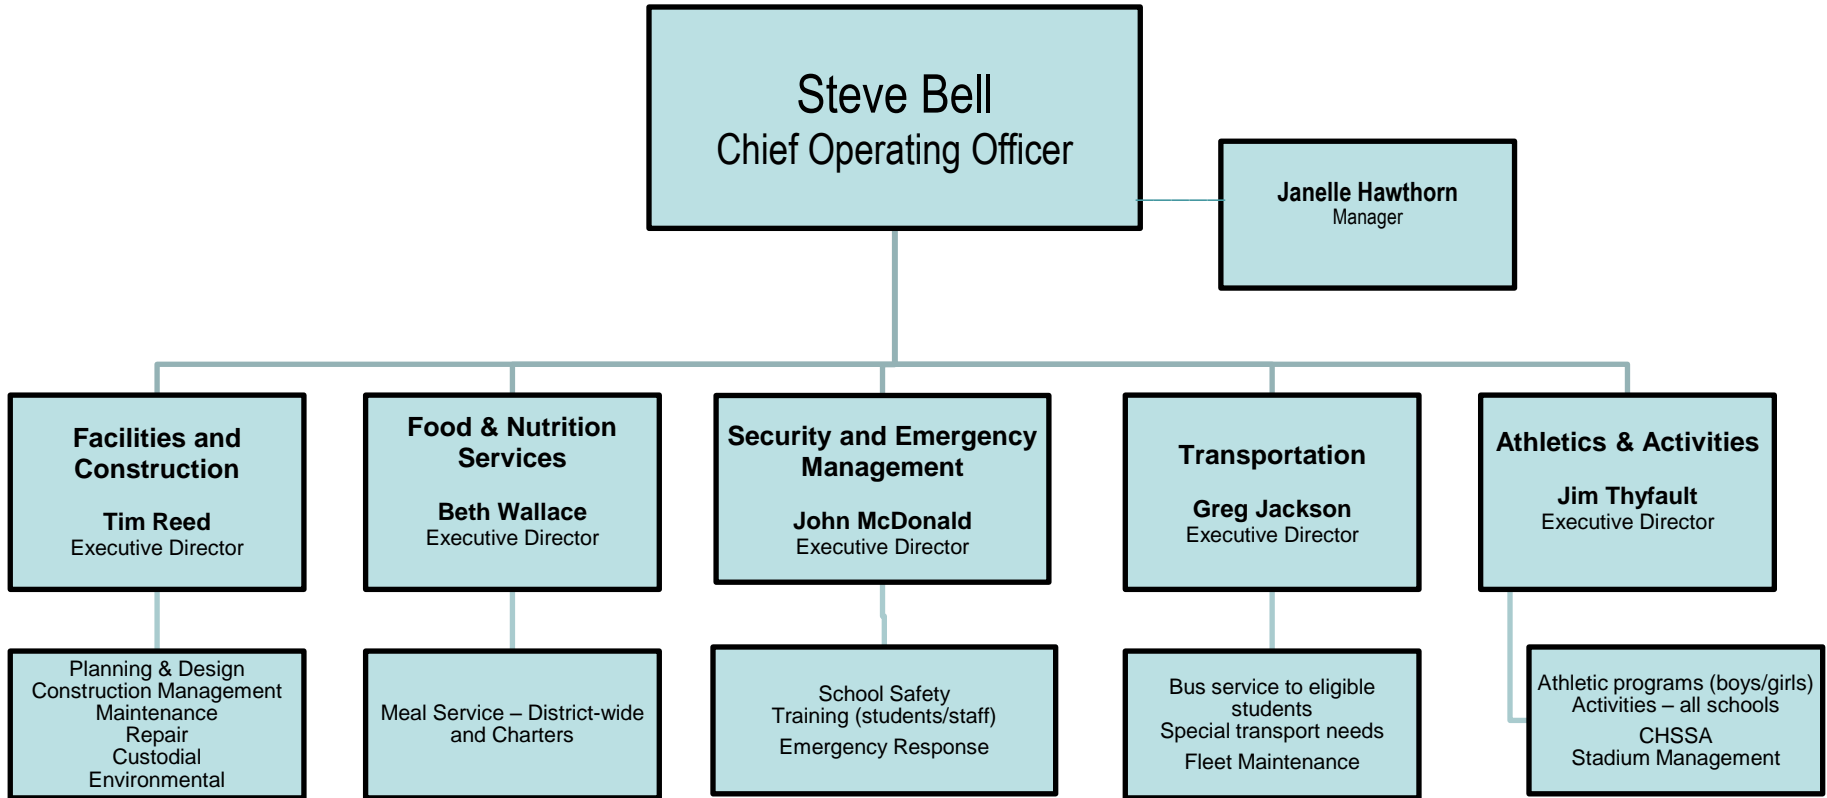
Steve Bell
Chief Operating Officer

Janelle Hawthorn
Manager

Facilities and Construction

Tim Reed
Executive Director

Food & Nutrition Services

Beth Wallace
Executive Director

Security and Emergency Management

John McDonald
Executive Director

Transportation

Greg Jackson
Executive Director

Athletics & Activities

Jim Thyfault
Executive Director

Planning & Design
Construction Management
Maintenance
Repair
Custodial
Environmental

Meal Service – District-wide and Charters

School Safety
Training (students/staff)
Emergency Response

Bus service to eligible students
Special transport needs
Fleet Maintenance

Athletic programs (boys/girls)
Activities – all schools
CHSSA
Stadium Management